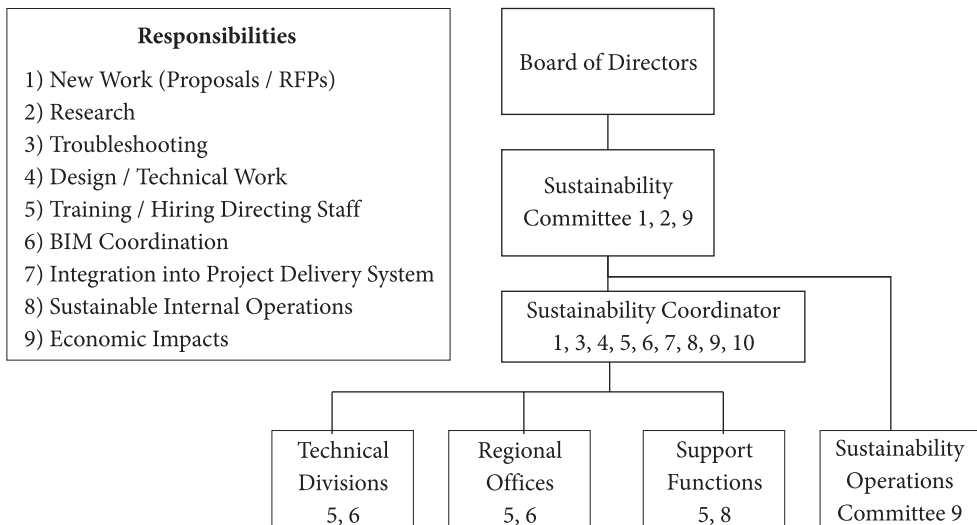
Responsibilities

1) New Work (Proposals / RFPs)
2) Research
3) Troubleshooting
4) Design / Technical Work
5) Training / Hiring Directing Staff
6) BIM Coordination
7) Integration into Project Delivery System
8) Sustainable Internal Operations
9) Economic Impacts

Board of Directors

Sustainability Committee 1, 2, 9

Sustainability Coordinator 1, 3, 4, 5, 6, 7, 8, 9, 10

Technical Divisions 5, 6

Regional Offices 5, 6

Support Functions 5, 8

Sustainability Operations Committee 9